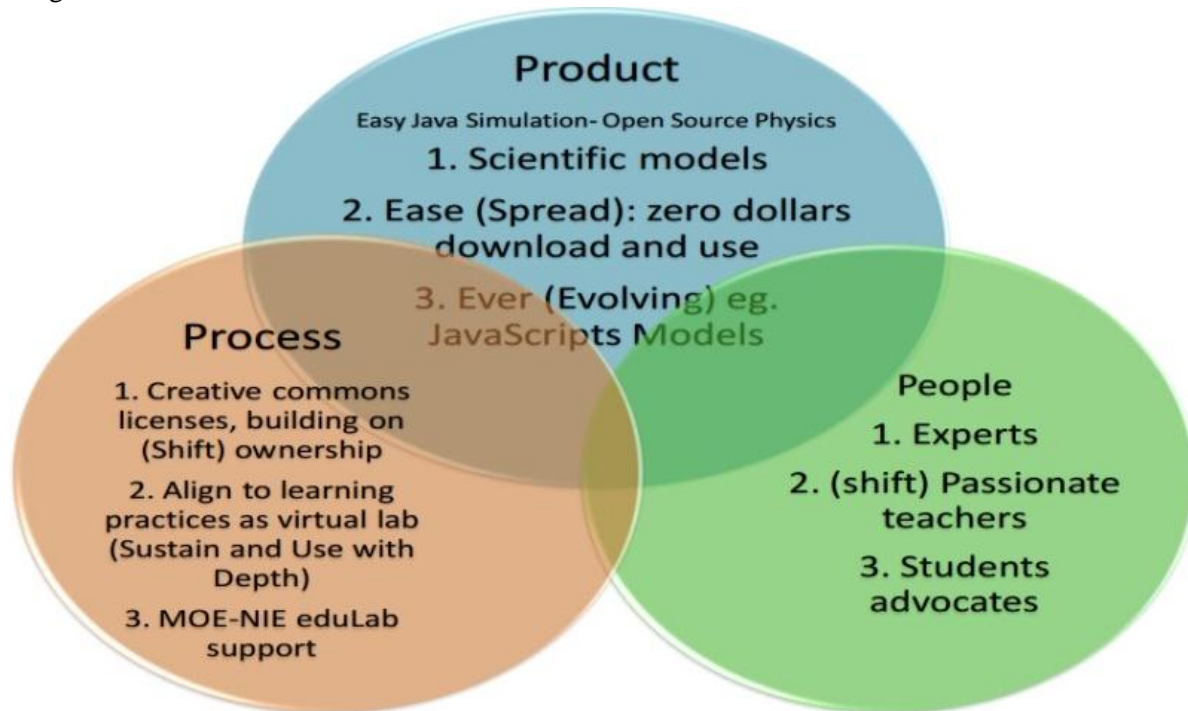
Product

Easy Java Simulation- Open Source Physics

1. Scientific models

2. Ease (Spread): zero dollars download and use

3. Ever (Evolving) eg. JavaScripts Models

Process

1. Creative commons licenses, building on (Shift) ownership

2. Align to learning practices as virtual lab (Sustain and Use with Depth)

3. MOE-NIE eduLab support

People

1. Experts

2. (shift) Passionate teachers

3. Students advocates